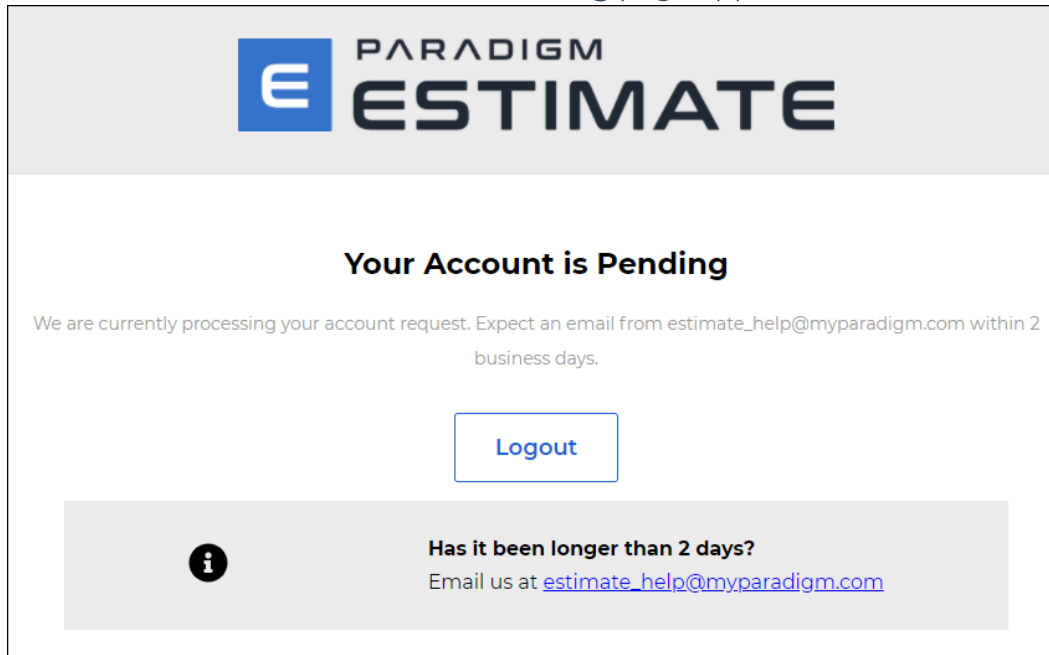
E PARADIGM ESTIMATE

Your Account is Pending

We are currently processing your account request. Expect an email from estimate_help@myparadigm.com within 2 business days.

Logout

Has it been longer than 2 days?
Email us at estimate_help@myparadigm.com